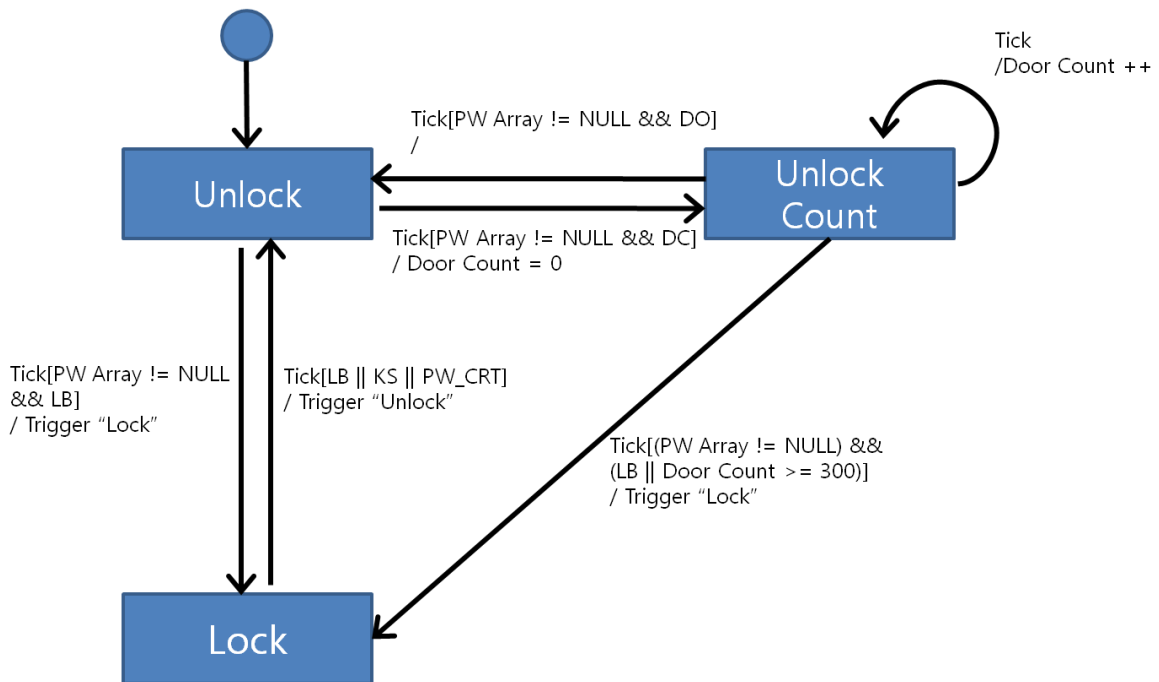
Tick
/Door Count ++

Tick[PW Array != NULL && DO]
/

Unlock

Unlock Count

Tick[PW Array != NULL && DC]
/ Door Count = 0

Tick[PW Array != NULL
&& LB]
/ Trigger “Lock”

Tick[LB || KS || PW_CRT]
/ Trigger “Unlock”

Tick[(PW Array != NULL) &&
(LB || Door Count >= 300)]
/ Trigger “Lock”

Lock